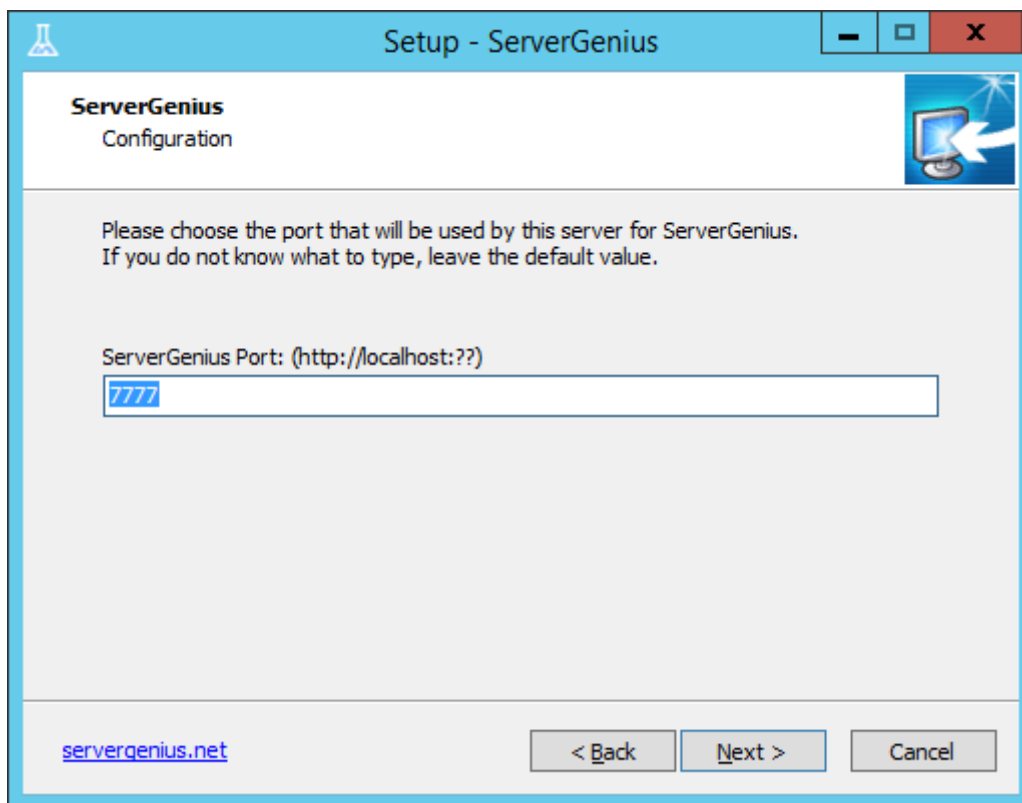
Setup - ServerGenius

ServerGenius
Configuration

Please choose the port that will be used by this server for ServerGenius.
If you do not know what to type, leave the default value.

ServerGenius Port: (http://localhost:??)
7777

servergenius.net

< Back
Next >
Cancel